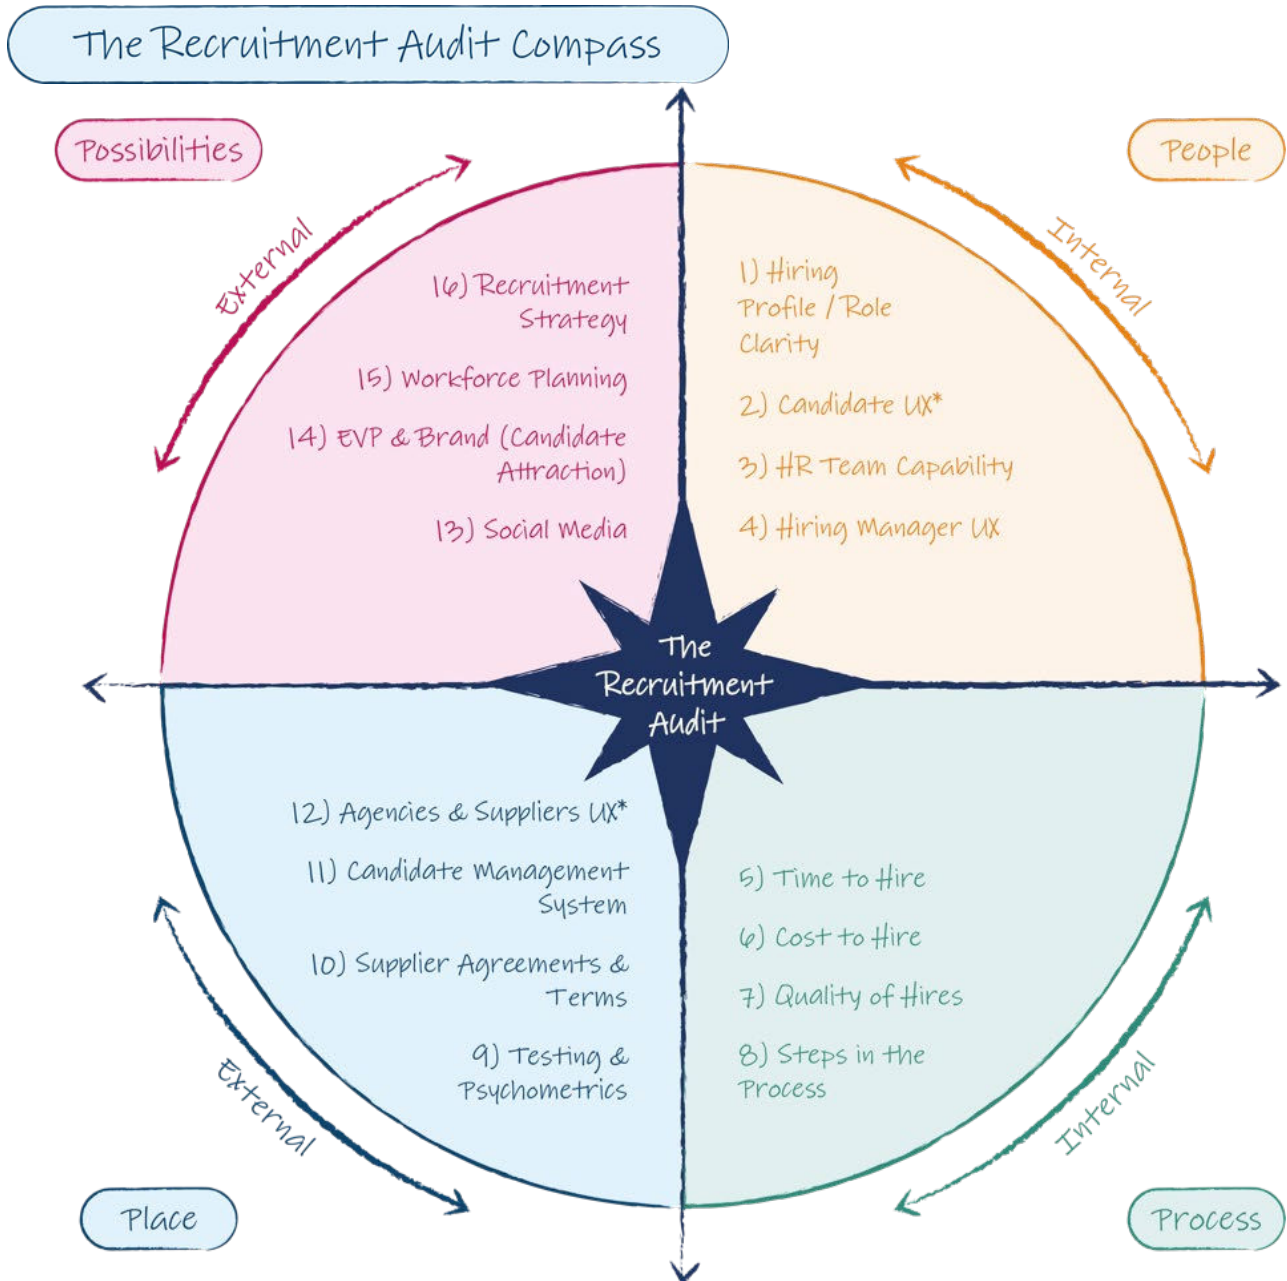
The Recruitment Audit Compass

Possibilities

External

16) Recruitment Strategy

15) Workforce Planning

14) EVP & Brand (Candidate Attraction)

13) Social Media

People

Internal

1) Hiring Profile / Role Clarity

2) Candidate UX*

3) HR Team Capability

4) Hiring Manager UX

The Recruitment Audit

12) Agencies & Suppliers UX*

11) Candidate Management System

10) Supplier Agreements & Terms

9) Testing & Psychometrics

External

Place

5) Time to Hire

6) Cost to Hire

7) Quality of Hires

8) Steps in the Process

Internal

Process